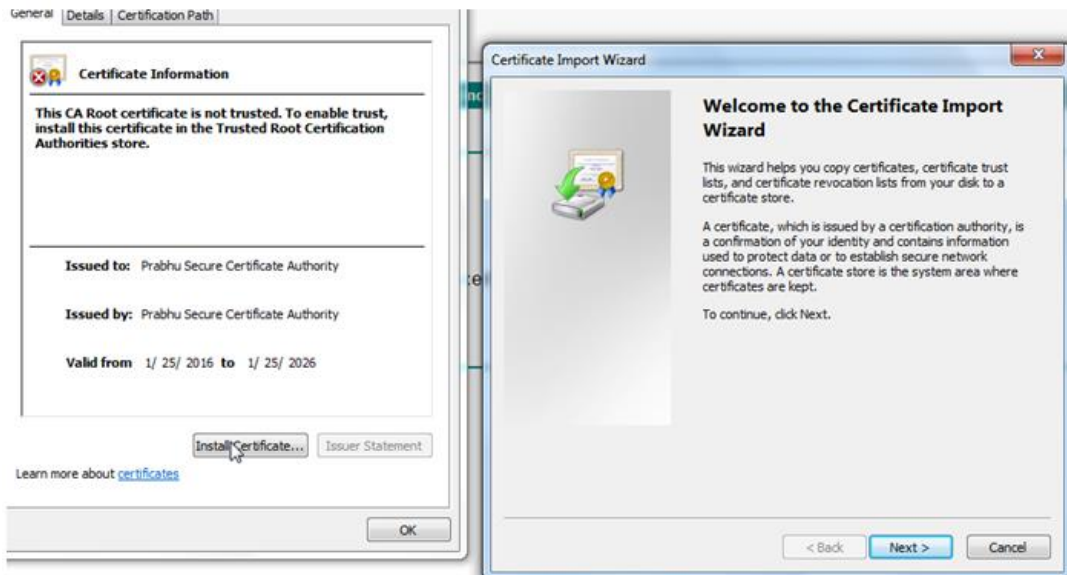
General | Details | Certification Path

Certificate Information

This CA Root certificate is not trusted. To enable trust, install this certificate in the Trusted Root Certification Authorities store.

Issued to: Prabhu Secure Certificate Authority

Issued by: Prabhu Secure Certificate Authority

Valid from 1/ 25/ 2016 to 1/ 25/ 2026

Install Certificate...

Issuer Statement

Learn more about certificates

OK

Certificate Import Wizard

Welcome to the Certificate Import Wizard

This wizard helps you copy certificates, certificate trust lists, and certificate revocation lists from your disk to a certificate store.

A certificate, which is issued by a certification authority, is a confirmation of your identity and contains information used to protect data or to establish secure network connections. A certificate store is the system area where certificates are kept.

To continue, click Next.

< Back

Next >

Cancel